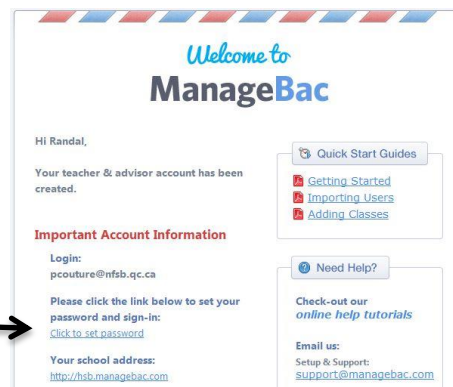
Welcome to
ManageBac

Hi Randal,

Your teacher & advisor account has been created.

Important Account Information

Login:
pcouture@nfsb.qc.ca

Please click the link below to set your password and sign-in:
Click to set password

Your school address:
http://hsb.managebac.com

Quick Start Guides

Getting Started
Importing Users
Adding Classes

Need Help?

Check-out our
online help tutorials

Email us:
Setup & Support:
support@managebac.com